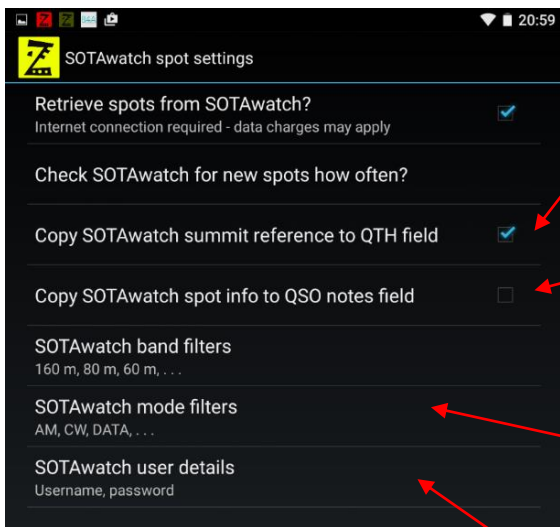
20:59

SOTAwatch spot settings

Retrieve spots from SOTAwatch?
Internet connection required - data charges may apply

Check SOTAwatch for new spots how often?

Copy SOTAwatch summit reference to QTH field

Copy SOTAwatch spot info to QSO notes field

SOTAwatch band filters
160 m, 80 m, 60 m, . . .

SOTAwatch mode filters
AM, CW, DATA, . . .

SOTAwatch user details
Username, password